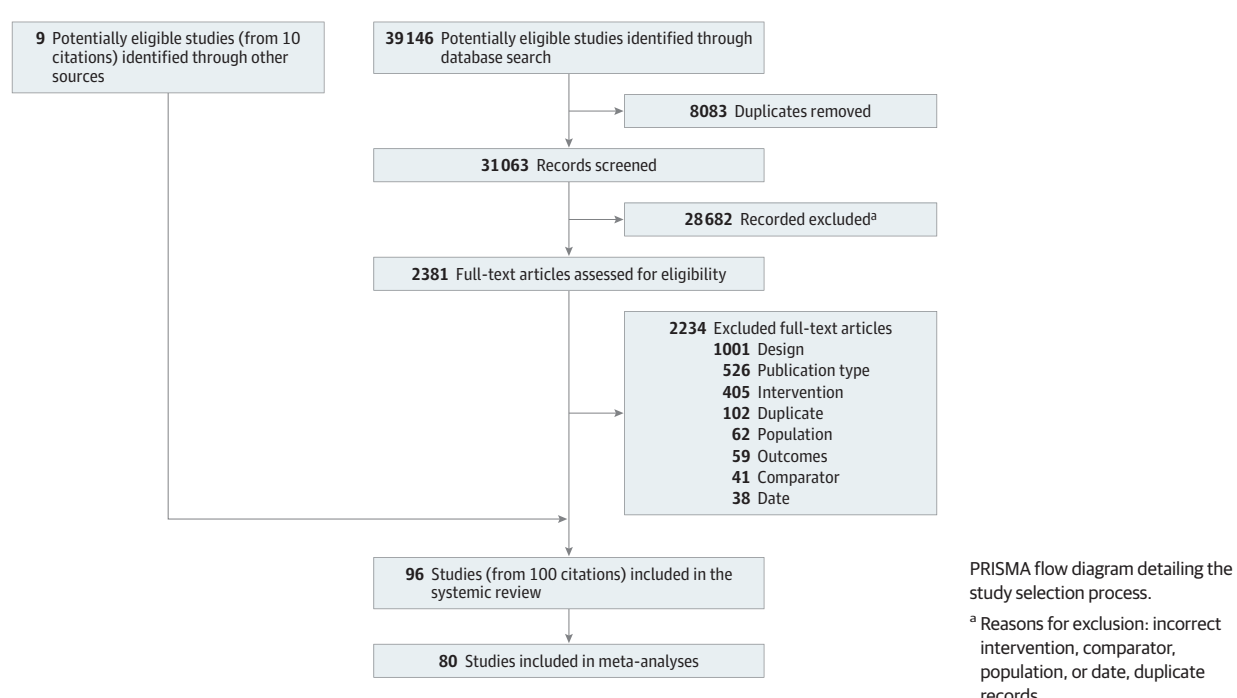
9 Potentially eligible studies (from 10 citations) identified through other sources

39 146 Potentially eligible studies identified through database search

8083 Duplicates removed

31 063 Records screened

28 682 Recorded excluded$^{a}$

2381 Full-text articles assessed for eligibility

2234 Excluded full-text articles
1001 Design
526 Publication type
405 Intervention
102 Duplicate
62 Population
59 Outcomes
41 Comparator
38 Date

96 Studies (from 100 citations) included in the systemic review

80 Studies included in meta-analyses

PRISMA flow diagram detailing the study selection process.

$^{a}$ Reasons for exclusion: incorrect intervention, comparator, population, or date, duplicate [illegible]